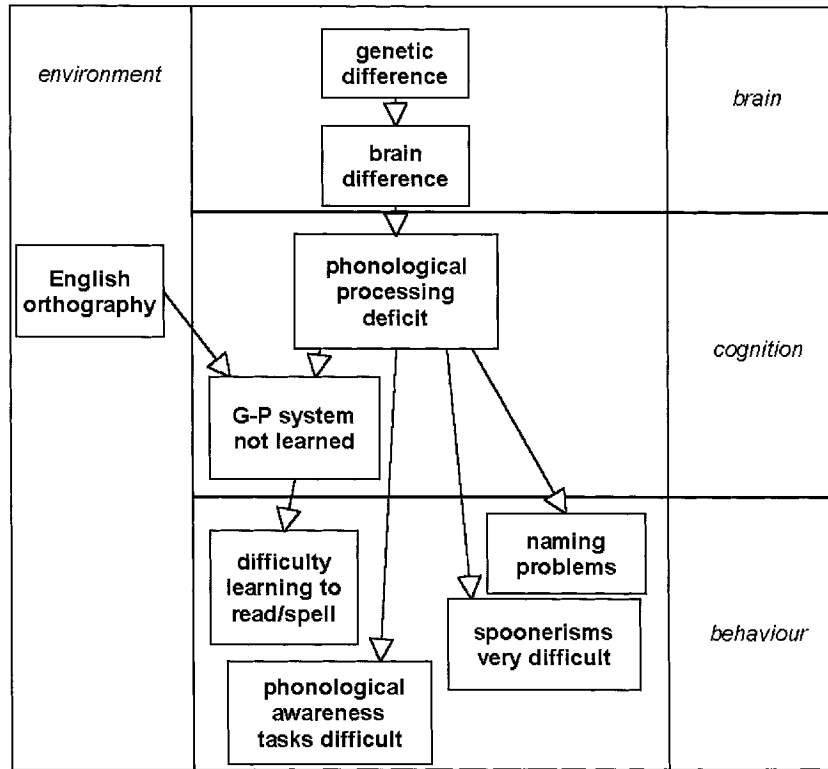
environment

genetic difference

brain difference

brain

English orthography

phonological processing deficit

cognition

G-P system not learned

difficulty learning to read/spell

naming problems

spoonerisms very difficult

behaviour

phonological awareness tasks difficult